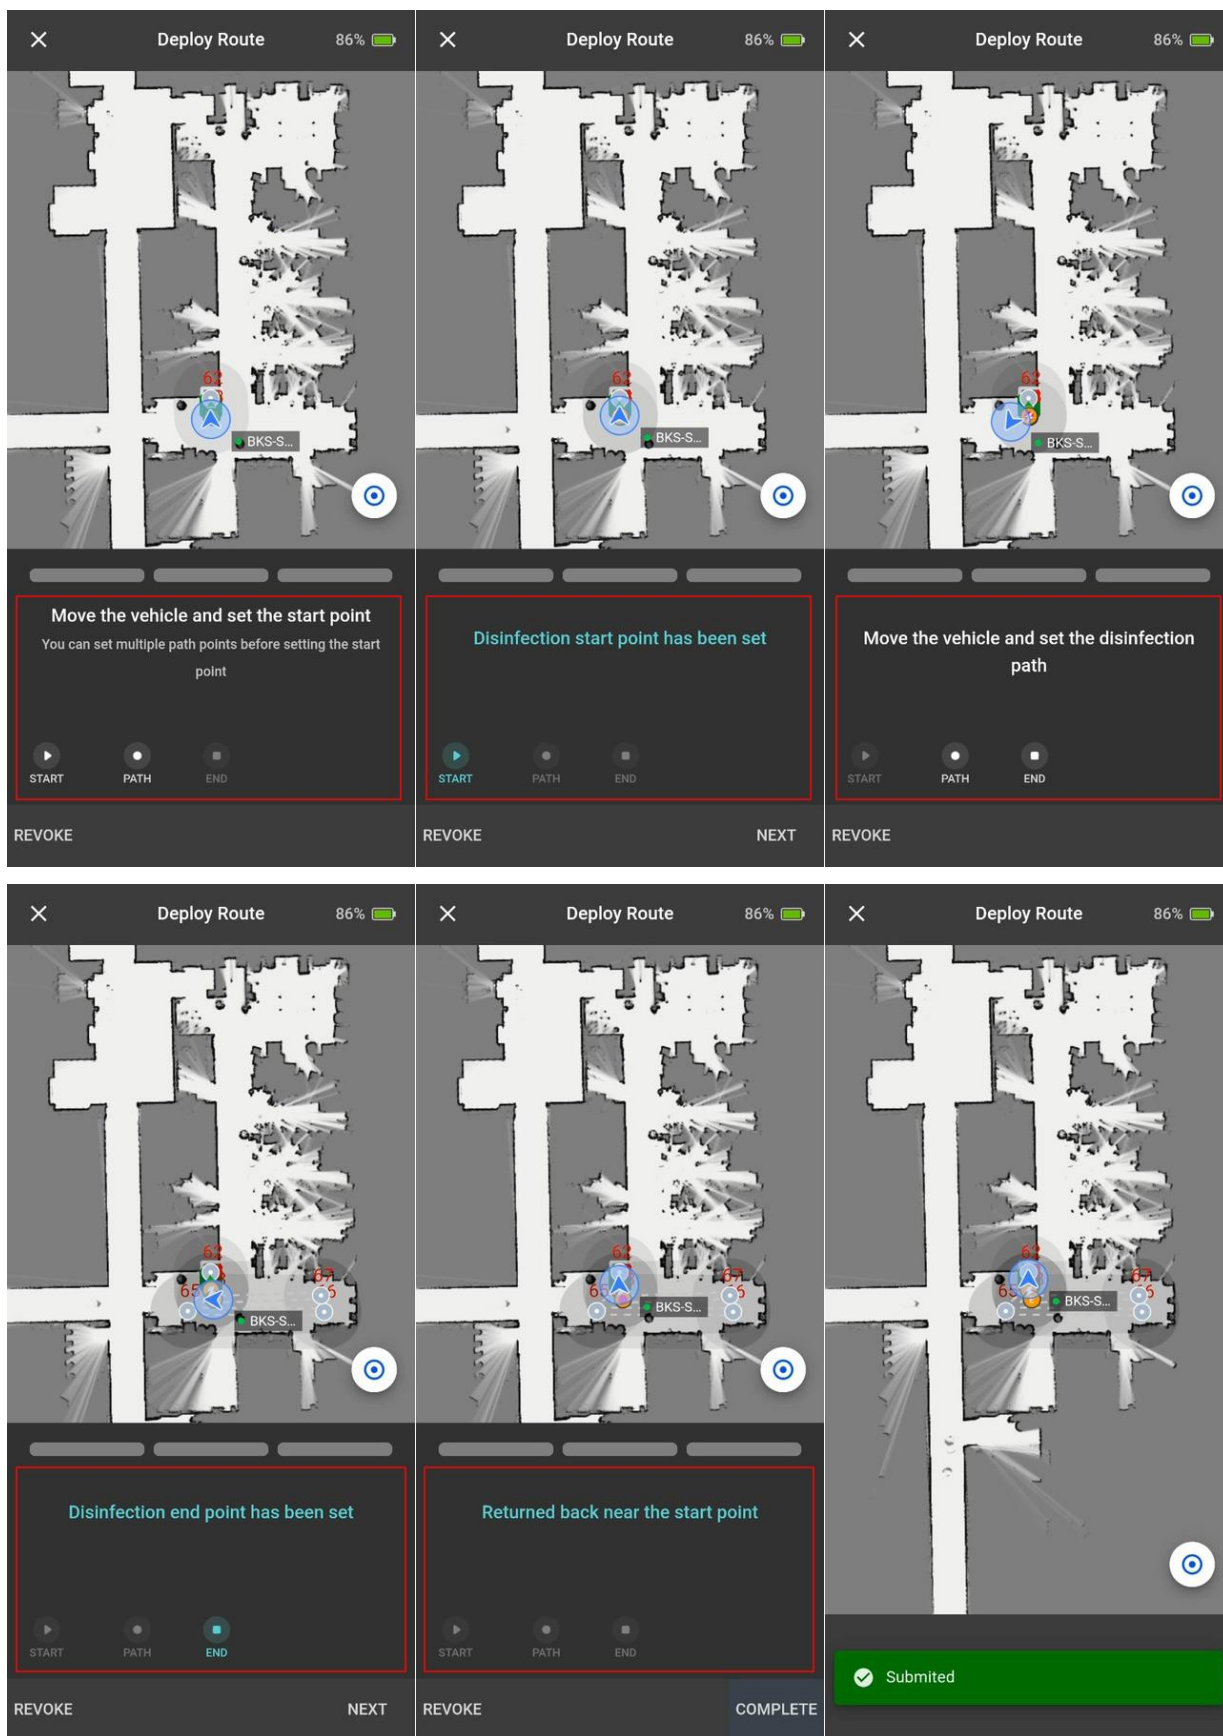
Deploy Route 86%

62

BKS-S...

Move the vehicle and set the start point

You can set multiple path points before setting the start point

START PATH END

REVOKE

Deploy Route 86%

62

BKS-S...

Disinfection start point has been set

START PATH END

REVOKE NEXT

Deploy Route 86%

63

BKS-S...

Move the vehicle and set the disinfection path

START PATH END

REVOKE

Deploy Route 86%

62

65

67

BKS-S...

Disinfection end point has been set

START PATH END

REVOKE NEXT

Deploy Route 86%

62

67

BKS-S...

Returned back near the start point

START PATH END

REVOKE COMPLETE

Deploy Route 86%

63

67

BKS-S...

Submited